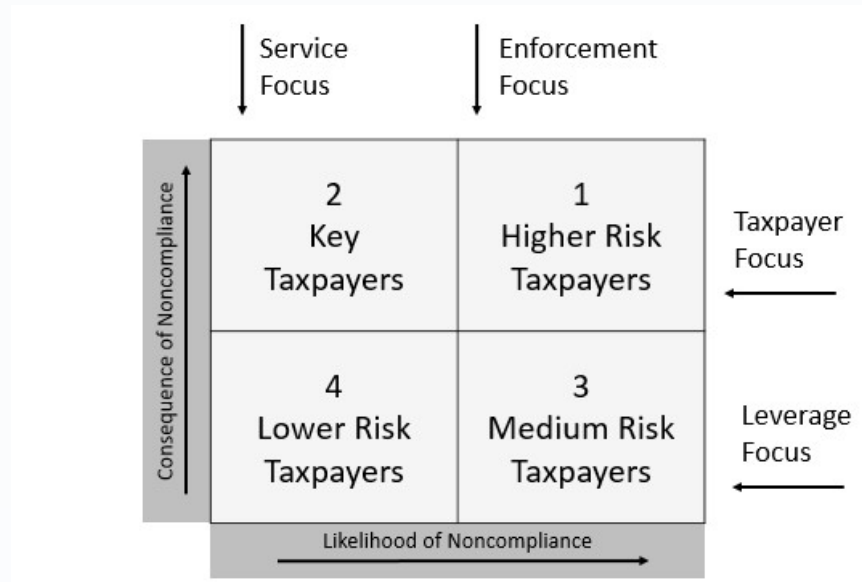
Service Focus

Enforcement Focus

Consequence of Noncompliance

| 2 Key Taxpayers | 1 Higher Risk Taxpayers |
|---|---|
| 4 Lower Risk Taxpayers | 3 Medium Risk Taxpayers |

Taxpayer Focus

Leverage Focus

Likelihood of Noncompliance